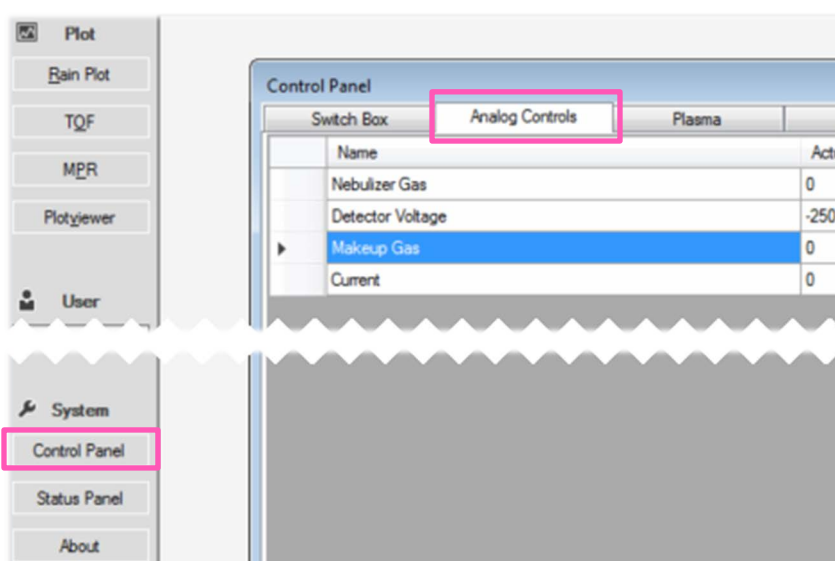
Plot

Rain Plot

TOF

MPR

Plotviewer

User

System

Control Panel

Status Panel

About

Control Panel

Switch Box | Analog Controls | Plasma

| Name | Act |
|---|---|
| Nebulizer Gas | 0 |
| Detector Voltage | -250 |
| Makeup Gas | 0 |
| Current | 0 |